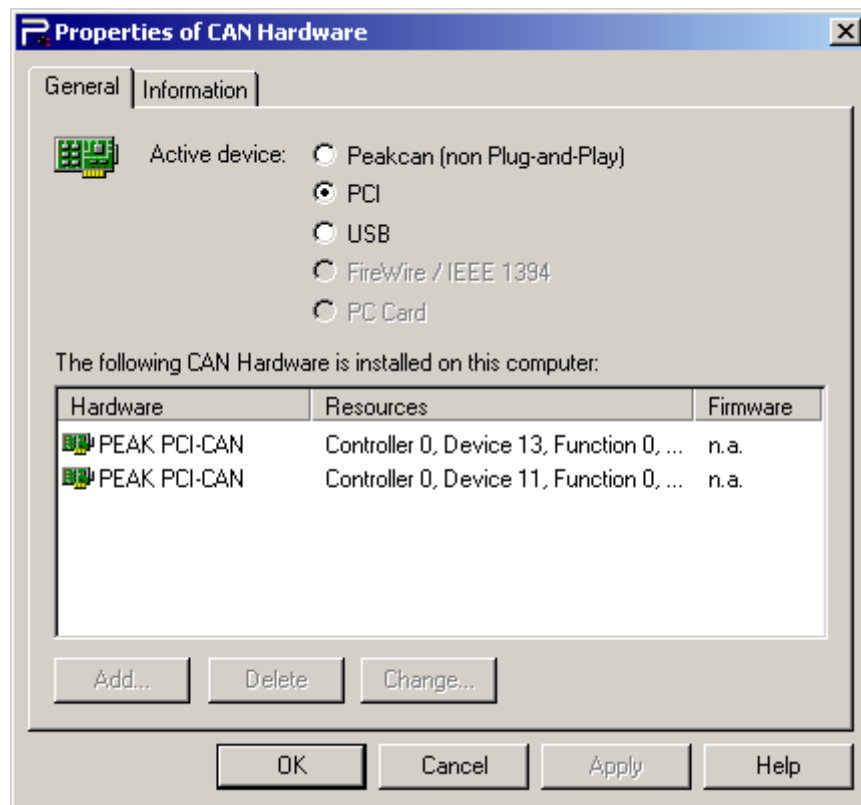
Properties of CAN Hardware

General | Information

Active device: Peakcan (non Plug-and-Play)
PCI
USB
FireWire / IEEE 1394
PC Card

The following CAN Hardware is installed on this computer:

| Hardware | Resources | Firmware |
|---|---|---|
| PEAK PCI-CAN | Controller 0, Device 13, Function 0, ... | n.a. |
| PEAK PCI-CAN | Controller 0, Device 11, Function 0, ... | n.a. |

Add... Delete Change...

OK Cancel Apply Help